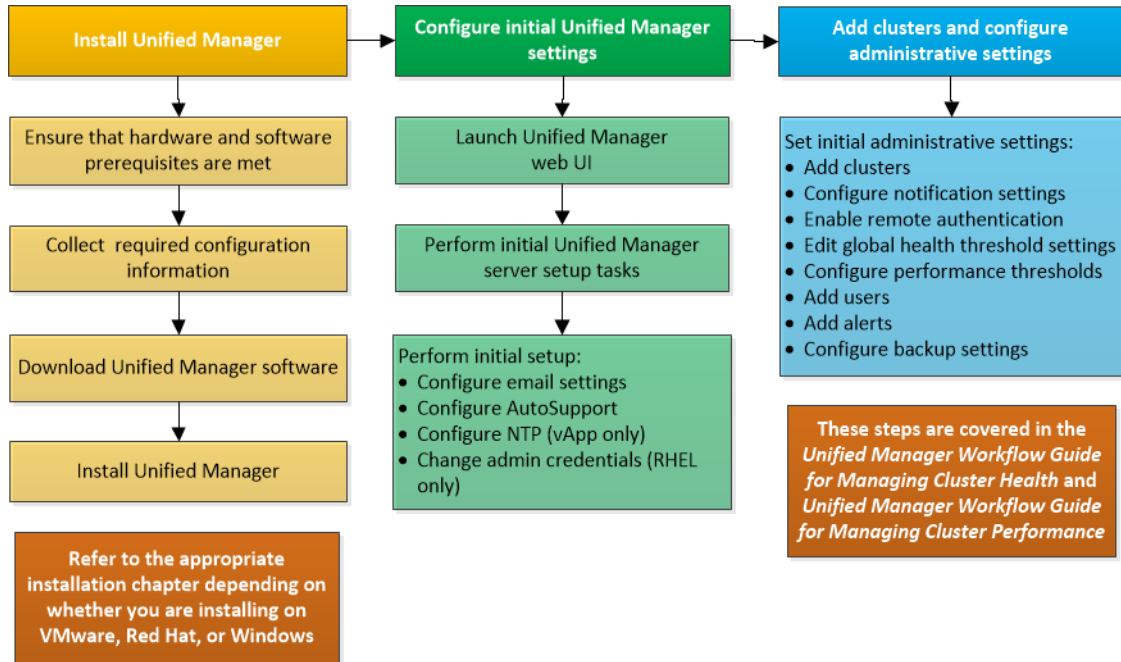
Install Unified Manager

Ensure that hardware and software prerequisites are met

Collect required configuration information

Download Unified Manager software

Install Unified Manager

Refer to the appropriate installation chapter depending on whether you are installing on VMware, Red Hat, or Windows

Configure initial Unified Manager settings

Launch Unified Manager web UI

Perform initial Unified Manager server setup tasks

Perform initial setup:
- Configure email settings
- Configure AutoSupport
- Configure NTP (vApp only)
- Change admin credentials (RHEL only)

Add clusters and configure administrative settings

Set initial administrative settings:
- Add clusters
- Configure notification settings
- Enable remote authentication
- Edit global health threshold settings
- Configure performance thresholds
- Add users
- Add alerts
- Configure backup settings

These steps are covered in the *Unified Manager Workflow Guide for Managing Cluster Health* and *Unified Manager Workflow Guide for Managing Cluster Performance*